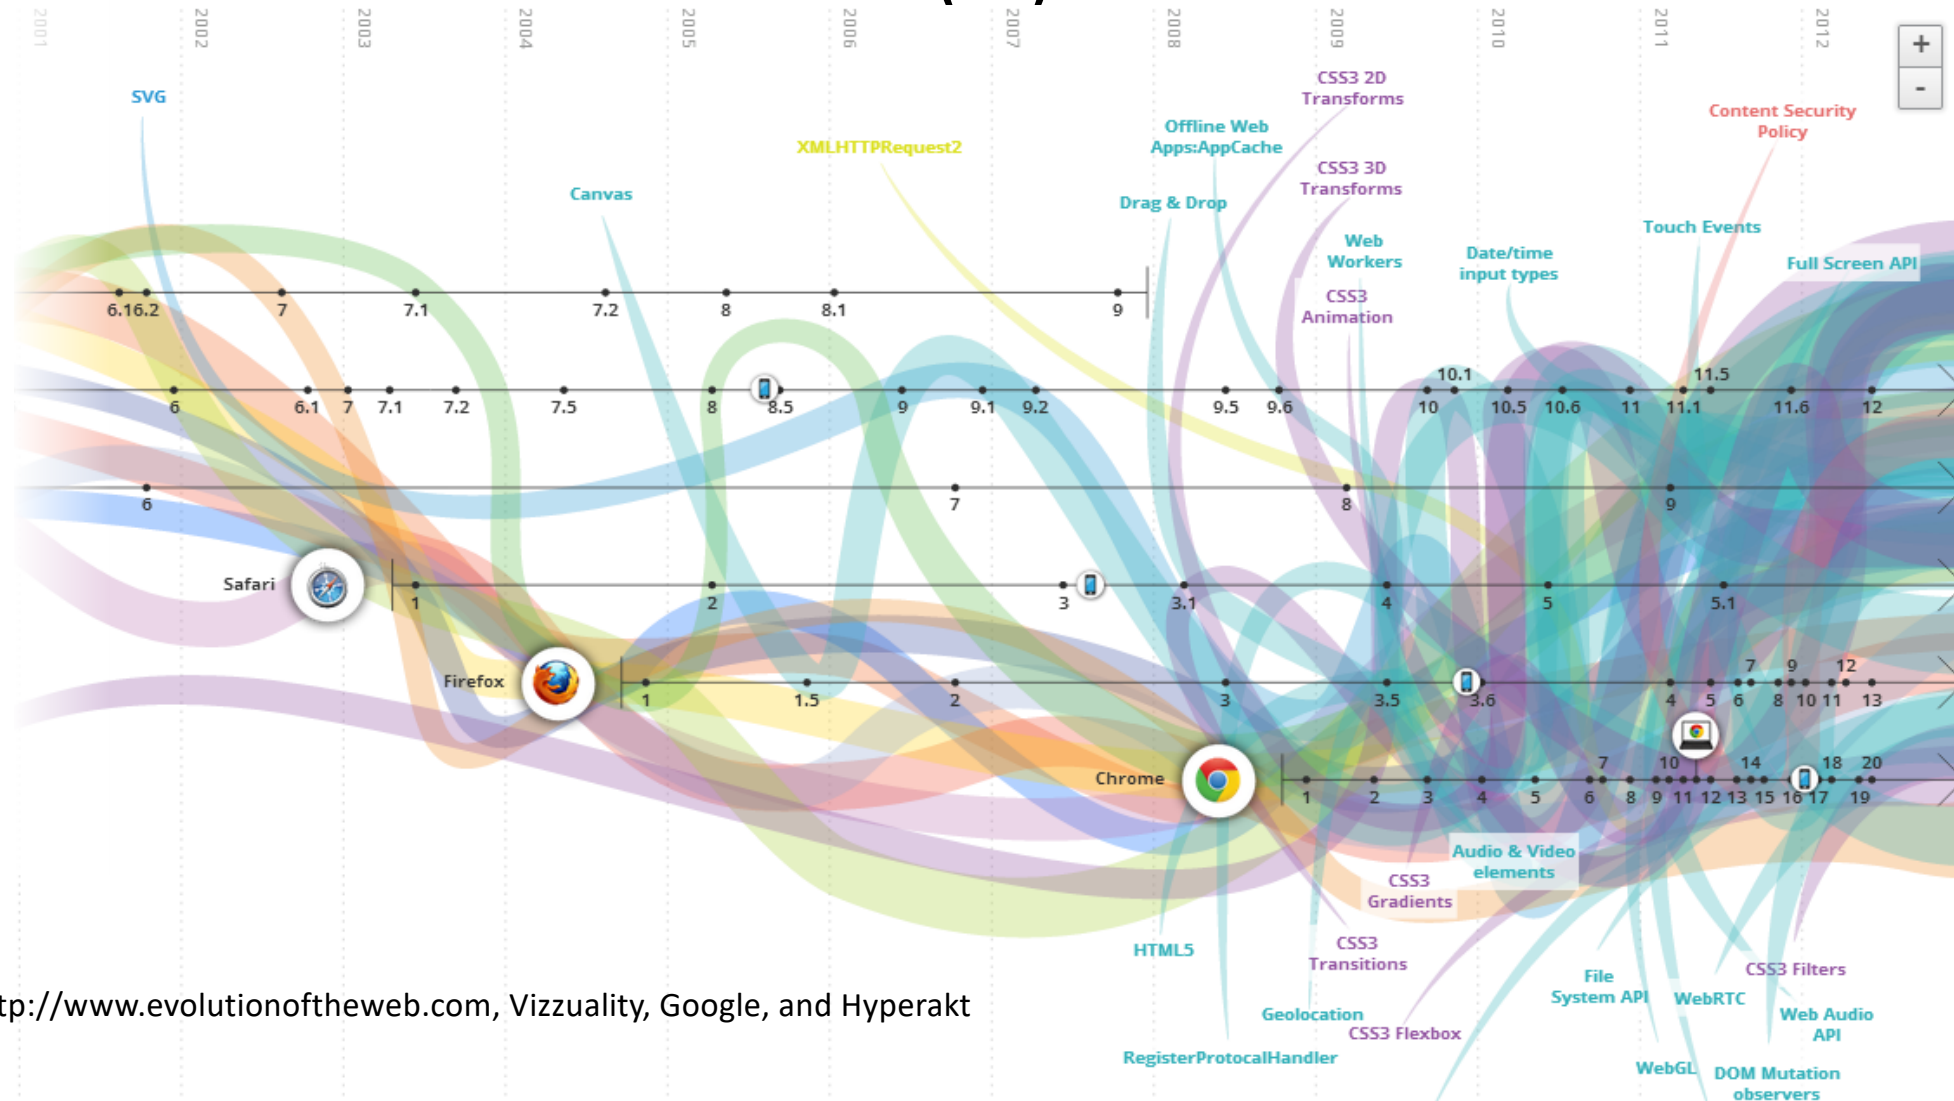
2001 2002 2003 2004 2005 2006 2007 2008 2009 2010 2011 2012

+
-

SVG
XMLHTTPRequest2
Canvas
Offline Web Apps:AppCache
CSS3 2D Transforms
CSS3 3D Transforms
Drag & Drop
Content Security Policy
Touch Events
Web Workers
Date/time input types
Full Screen API
CSS3 Animation

6.16.2 7 7.1 7.2 8 8.1 9

6 6.1 7 7.1 7.2 7.5 8 8.5 9 9.1 9.2 9.5 9.6 10 10.1 10.5 10.6 11 11.1 11.5 11.6 12

6 7 8 9

Safari 1 2 3 3.1 4 5 5.1

Firefox 1 1.5 2 3 3.5 3.6 4 5 6 7 8 9 10 11 12 13

Chrome 1 2 3 4 5 6 7 8 9 10 11 12 13 14 15 16 17 18 19 20

Audio & Video elements
CSS3 Gradients
HTML5
CSS3 Transitions
CSS3 Filters
File System API
WebRTC
Geolocation
CSS3 Flexbox
Web Audio API
RegisterProtocalHandler
WebGL
DOM Mutation observers

tp://www.evolutionoftheweb.com, Vizzuality, Google, and Hyperakt